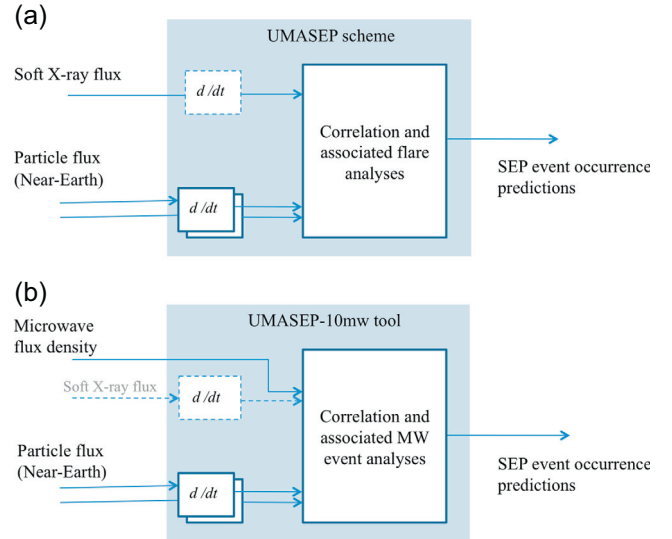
(a)

UMASEP scheme

Soft X-ray flux

$d/dt$

Particle flux (Near-Earth)

$d/dt$

Correlation and associated flare analyses

SEP event occurrence predictions

(b)

UMASEP-10mw tool

Microwave flux density

Soft X-ray flux

$d/dt$

Particle flux (Near-Earth)

$d/dt$

Correlation and associated MW event analyses

SEP event occurrence predictions